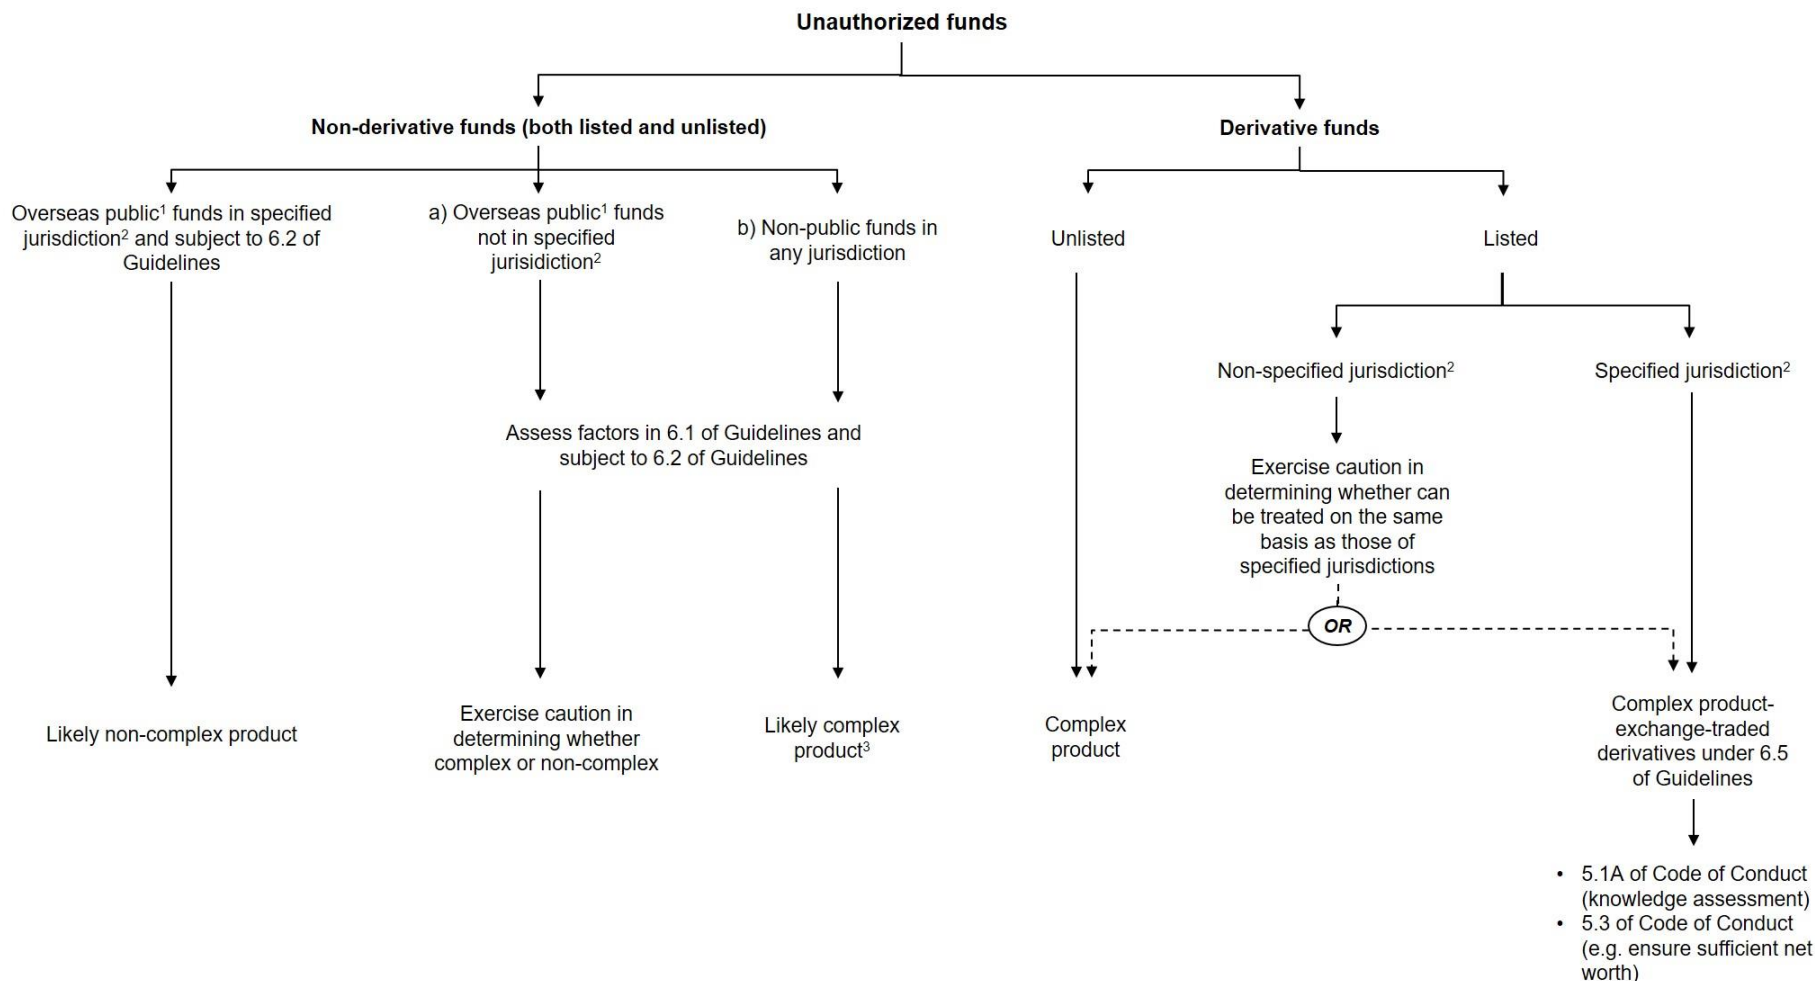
Unauthorized funds

Non-derivative funds (both listed and unlisted)

Derivative funds

Overseas public$^1$ funds in specified jurisdiction$^2$ and subject to 6.2 of Guidelines

a) Overseas public$^1$ funds not in specified jurisdiction$^2$

b) Non-public funds in any jurisdiction

Unlisted

Listed

Non-specified jurisdiction$^2$

Specified jurisdiction$^2$

Assess factors in 6.1 of Guidelines and subject to 6.2 of Guidelines

Exercise caution in determining whether can be treated on the same basis as those of specified jurisdictions

OR

Likely non-complex product

Exercise caution in determining whether complex or non-complex

Likely complex product$^3$

Complex product

Complex product-exchange-traded derivatives under 6.5 of Guidelines

• 5.1A of Code of Conduct (knowledge assessment)
• 5.3 of Code of Conduct (e.g. ensure sufficient net worth)